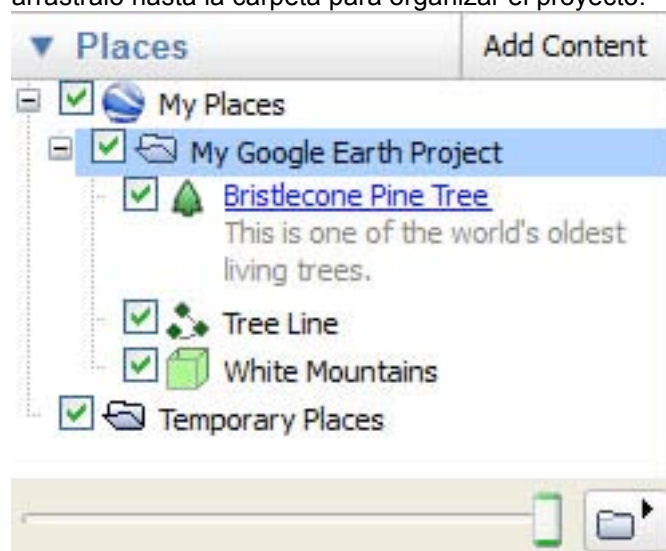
arrástralo hasta la carpeta para organizar el proyecto.

▼ Places

Add Content

My Places

My Google Earth Project

Bristlecone Pine Tree

This is one of the world's oldest living trees.

Tree Line

White Mountains

Temporary Places